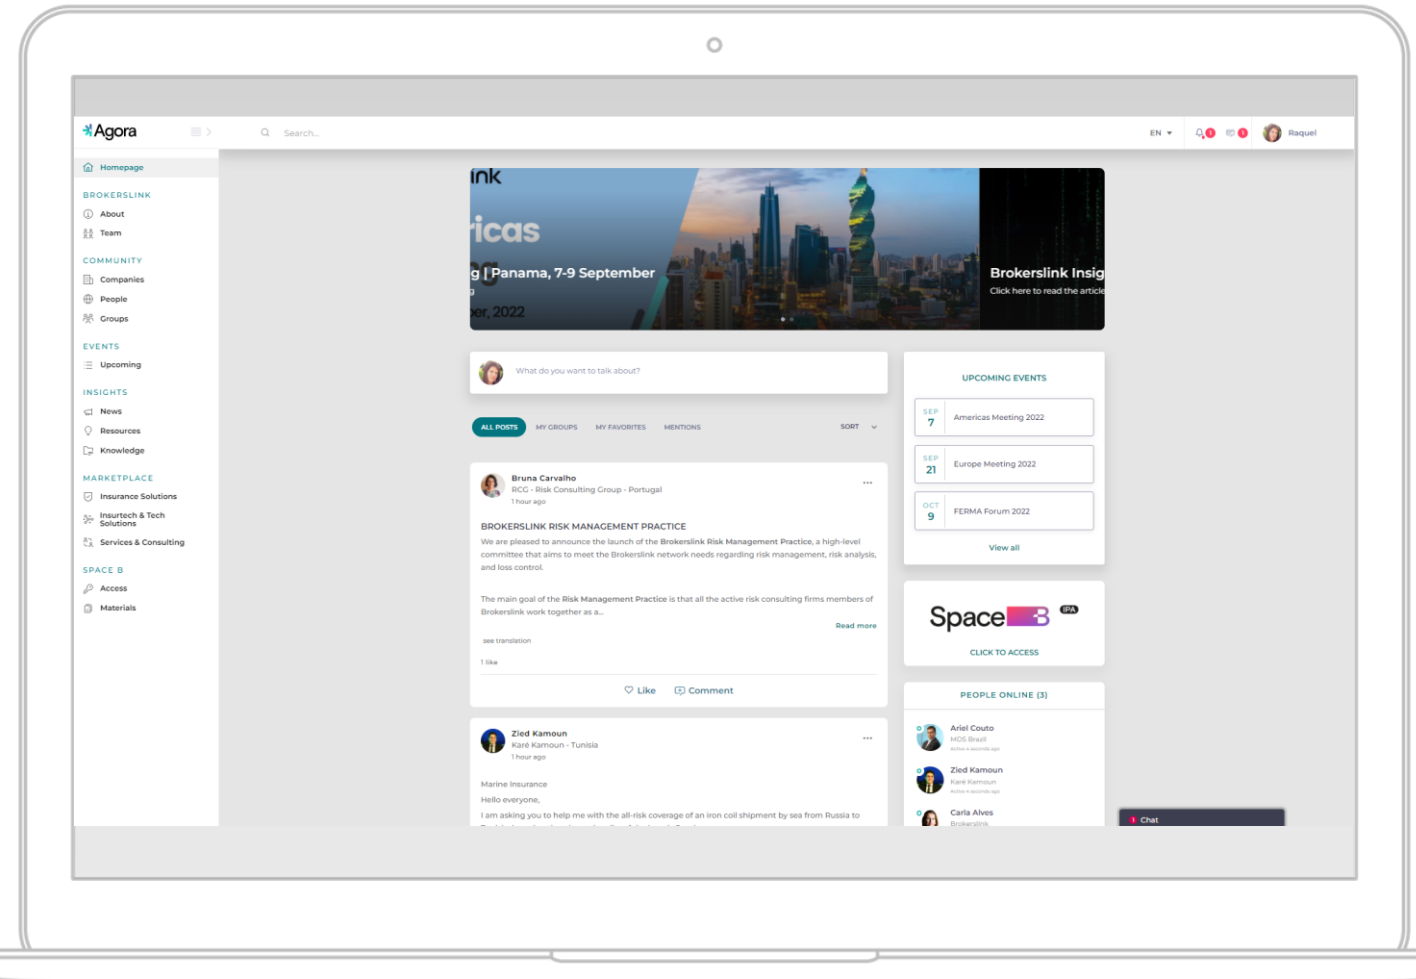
Agora

Search...

EN

Raquel

Homepage

BROKERSLINK
About
Team

COMMUNITY
Companies
People
Groups

EVENTS
Upcoming

INSIGHTS
News
Resources
Knowledge

MARKETPLACE
Insurance Solutions
Insurtech & Tech Solutions
Services & Consulting

SPACE B
Access
Materials

ink
icas
g | Panama, 7-9 September
er, 2022

Brokerslink Insig
Click here to read the article

What do you want to talk about?

ALL POSTS MY GROUPS MY FAVORITES MENTIONS SORT

Bruna Carvalho
RCG - Risk Consulting Group - Portugal
1 hour ago

BROKERSLINK RISK MANAGEMENT PRACTICE

We are pleased to announce the launch of the Brokerslink Risk Management Practice, a high-level committee that aims to meet the Brokerslink network needs regarding risk management, risk analysis, and loss control.

The main goal of the Risk Management Practice is that all the active risk consulting firms members of Brokerslink work together as a...

Read more

see translation

1 like

Like Comment

Zied Kamoun
Karé Kamoun - Tunisia
1 hour ago

Marine Insurance
Hello everyone,
I am asking you to help me with the all-risk coverage of an iron coil shipment by sea from Russia to

UPCOMING EVENTS
SEP 7 Americas Meeting 2022
SEP 21 Europe Meeting 2022
OCT 9 FERMA Forum 2022
View all

Space B IPA
CLICK TO ACCESS

PEOPLE ONLINE (3)
Ariel Couto
MDS Brasil
Active 4 seconds ago
Zied Kamoun
Kare Kamoun
Active 4 seconds ago
Carla Alves
Brokerslink

Chat